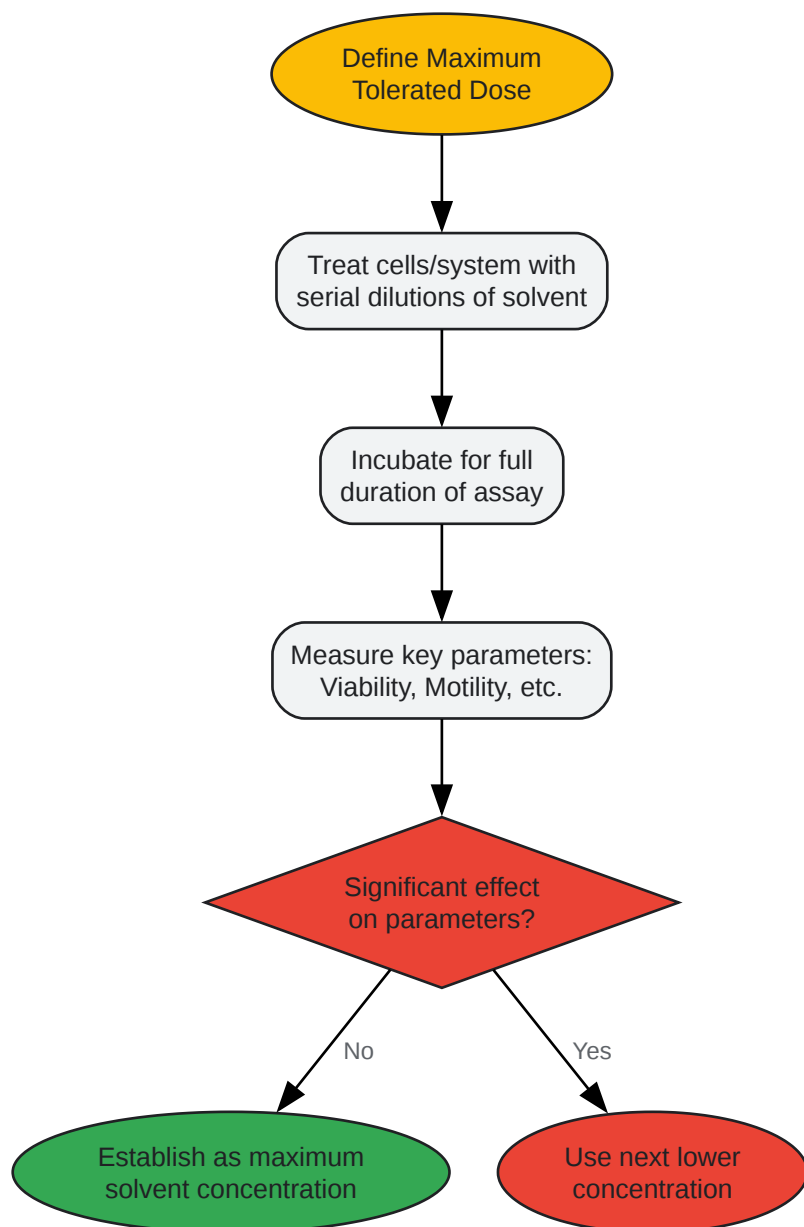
Define Maximum Tolerated Dose

Treat cells/system with serial dilutions of solvent

Incubate for full duration of assay

Measure key parameters: Viability, Motility, etc.

Significant effect on parameters?

No

Yes

Establish as maximum solvent concentration

Use next lower concentration